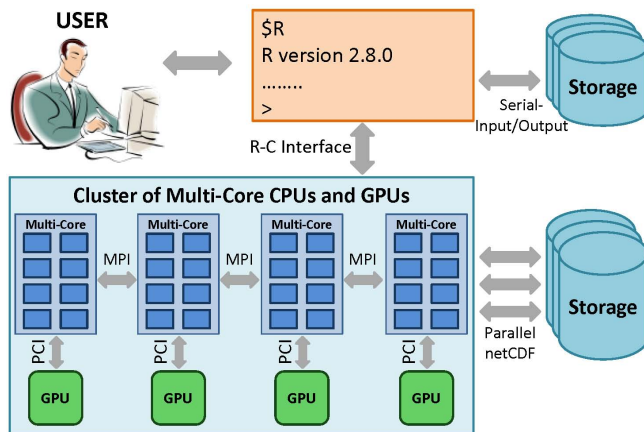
USER

$R
R version 2.8.0
........
>

Storage

Serial-Input/Output

R-C Interface

Cluster of Multi-Core CPUs and GPUs

Multi-Core

MPI

Multi-Core

MPI

Multi-Core

MPI

Multi-Core

Storage

Parallel netCDF

PCI

PCI

PCI

PCI

GPU

GPU

GPU

GPU